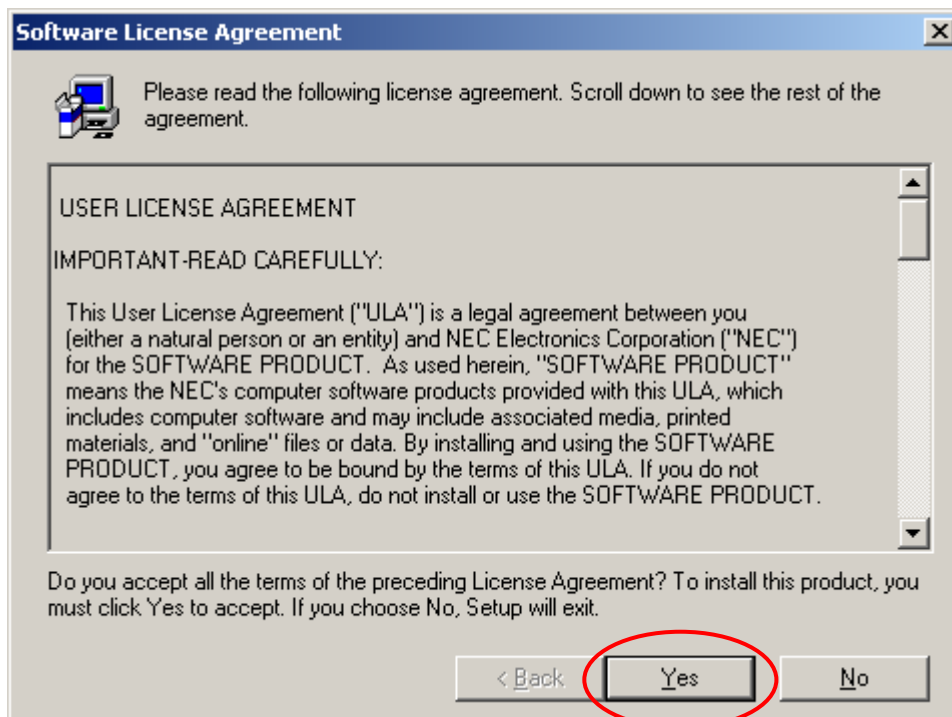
Software License Agreement

Please read the following license agreement. Scroll down to see the rest of the agreement.

USER LICENSE AGREEMENT

IMPORTANT-READ CAREFULLY:

This User License Agreement ("ULA") is a legal agreement between you (either a natural person or an entity) and NEC Electronics Corporation ("NEC") for the SOFTWARE PRODUCT. As used herein, "SOFTWARE PRODUCT" means the NEC's computer software products provided with this ULA, which includes computer software and may include associated media, printed materials, and "online" files or data. By installing and using the SOFTWARE PRODUCT, you agree to be bound by the terms of this ULA. If you do not agree to the terms of this ULA, do not install or use the SOFTWARE PRODUCT.

Do you accept all the terms of the preceding License Agreement? To install this product, you must click Yes to accept. If you choose No, Setup will exit.

< Back Yes No